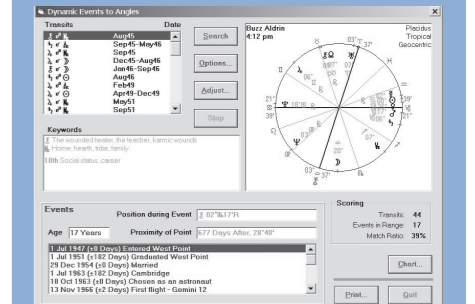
Dynamic Events to Angles

Transits | Date
Aug45
Sep45-May46
Sep45
Dec45-Aug46
Jan46-Sep46
Aug46
Feb49
Apr49-Dec49
May51
Sep51

Search
Options...
Adjust...
Stop

Keywords
The wounded healer, the teacher, karmic wounds
Home, hearth, tribe, family
10th Social status, career

Buzz Aldrin
4:12 pm

Placidus
Tropical
Geocentric

Events
Position during Event
Age 17 Years
Proximity of Point 677 Days After, 28°48'

1 Jul 1947 (±0 Days) Entered West Point
1 Jul 1951 (±182 Days) Graduated West Point
29 Dec 1954 (±0 Days) Married
1 Jul 1963 (±182 Days) Cambridge
18 Oct 1963 (±0 Days) Chosen as an astronaut
13 Nov 1966 (±2 Days) First flight - Gemini 12

Scoring
Transits: 44
Events in Range: 17
Match Ratio: 39%

Chart...
Print...
Quit